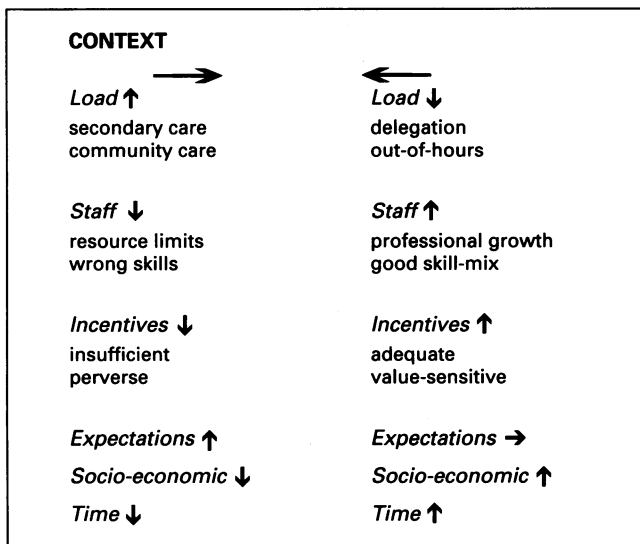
CONTEXT

$\rightarrow$ $\leftarrow$

*Load* $\uparrow$
secondary care
community care

*Load* $\downarrow$
delegation
out-of-hours

*Staff* $\downarrow$
resource limits
wrong skills

*Staff* $\uparrow$
professional growth
good skill-mix

*Incentives* $\downarrow$
insufficient
perverse

*Incentives* $\uparrow$
adequate
value-sensitive

*Expectations* $\uparrow$
*Socio-economic* $\downarrow$
*Time* $\downarrow$

*Expectations* $\rightarrow$
*Socio-economic* $\uparrow$
*Time* $\uparrow$